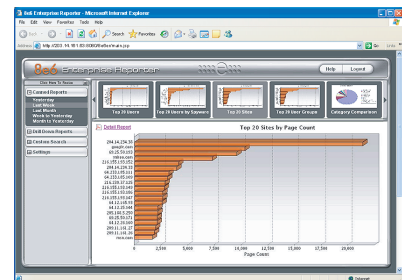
8e6 Enterprise Reporter - Microsoft Internet Explorer

File Edit View Favorites Tools Help

Back Search Favorites

Address http://203.14.161.83:8080/ER/ui/main.jsp

8e6 Enterprise Reporter

Help Logout

Canned Reports
Yesterday
Last Week
Last Month
Week to Yesterday
Month to Yesterday

Drill Down Reports

Custom Search

Settings

Top 20 Users
Top 20 Users by Spyware
Top 20 Sites
Top 20 User Groups
Category Comparison

Detail Report

Top 20 Sites by Page Count

204.14.236.13
google.com
65.25.70.101
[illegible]
216.155.193.155
204.14.236.14
64.233.161.104
64.233.183.99
216.155.193.146
216.155.193.140
216.155.193.150
216.155.193.145
64.12.168.40
64.12.25.108
205.188.5.209
65.55.55.171
64.12.24.32
205.11.116.37
205.11.116.36
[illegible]

0 2,500 5,000 7,500 10,000 12,500 15,000 17,500 20,000
Page Count

Internet